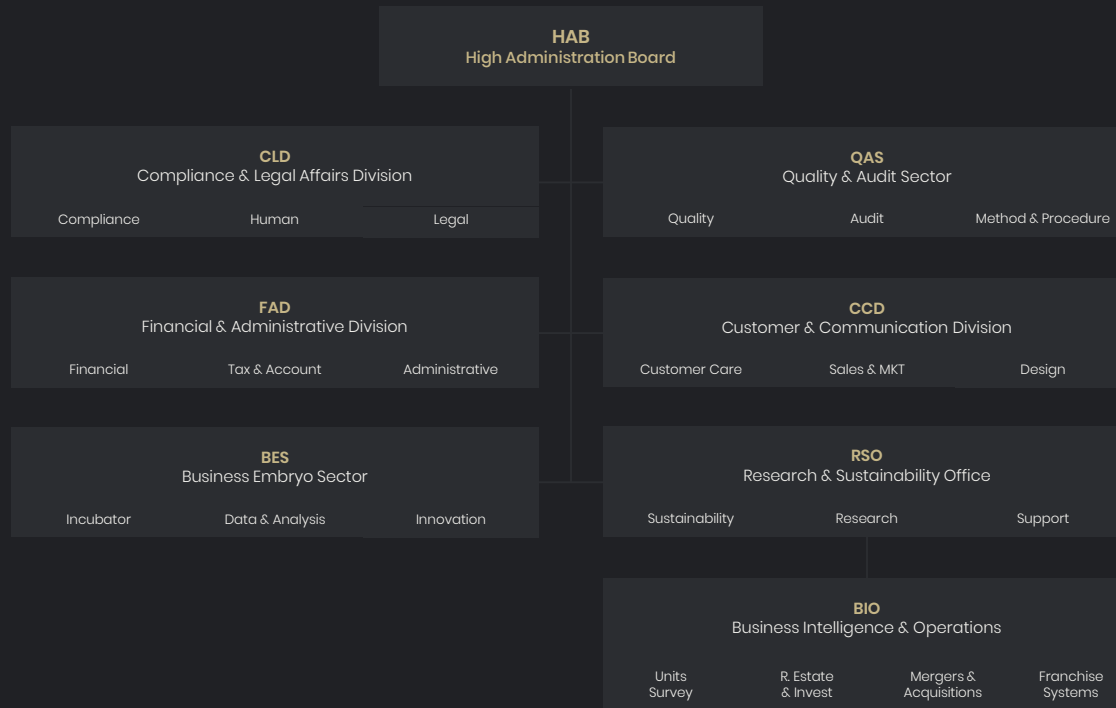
HAB
High Administration Board

CLD
Compliance & Legal Affairs Division

Compliance Human Legal

QAS
Quality & Audit Sector

Quality Audit Method & Procedure

FAD
Financial & Administrative Division

Financial Tax & Account Administrative

CCD
Customer & Communication Division

Customer Care Sales & MKT Design

BES
Business Embryo Sector

Incubator Data & Analysis Innovation

RSO
Research & Sustainability Office

Sustainability Research Support

BIO
Business Intelligence & Operations

Units Survey R. Estate & Invest Mergers & Acquisitions Franchise Systems